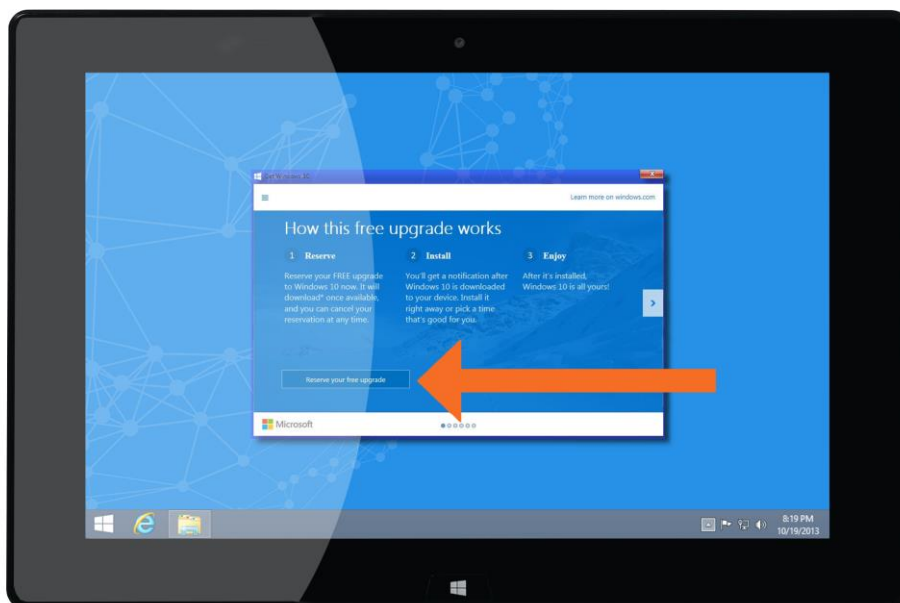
Get Windows 10

Learn more on windows.com

How this free upgrade works

1 Reserve

Reserve your FREE upgrade to Windows 10 now. It will download* once available, and you can cancel your reservation at any time.

2 Install

You'll get a notification after Windows 10 is downloaded to your device. Install it right away or pick a time that's good for you.

3 Enjoy

After it's installed, Windows 10 is all yours!

Reserve your free upgrade

Microsoft

8:19 PM
10/19/2013